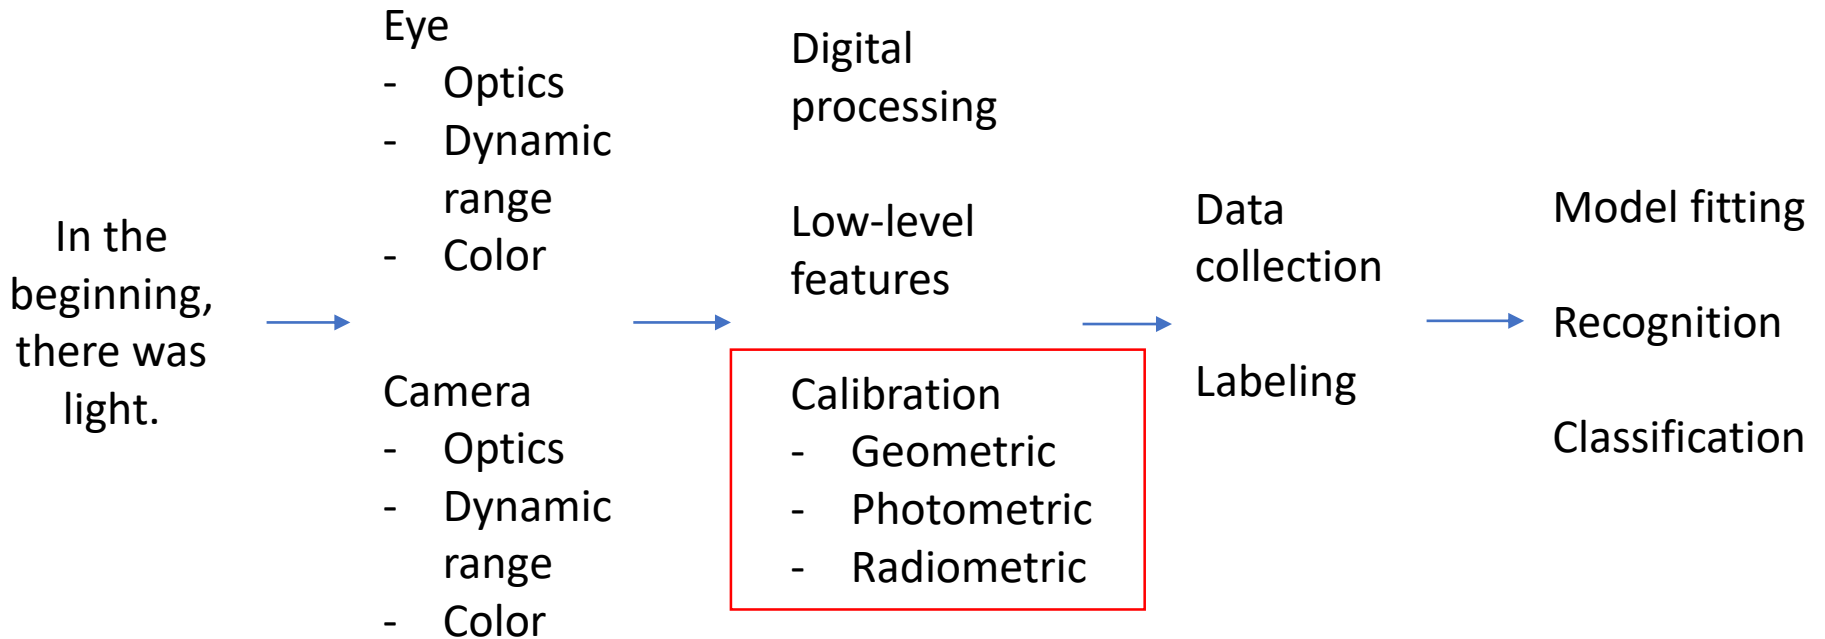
In the beginning, there was light.

Eye
- Optics
- Dynamic range
- Color

Camera
- Optics
- Dynamic range
- Color

Digital processing

Low-level features

Calibration
- Geometric
- Photometric
- Radiometric

Data collection

Labeling

Model fitting

Recognition

Classification